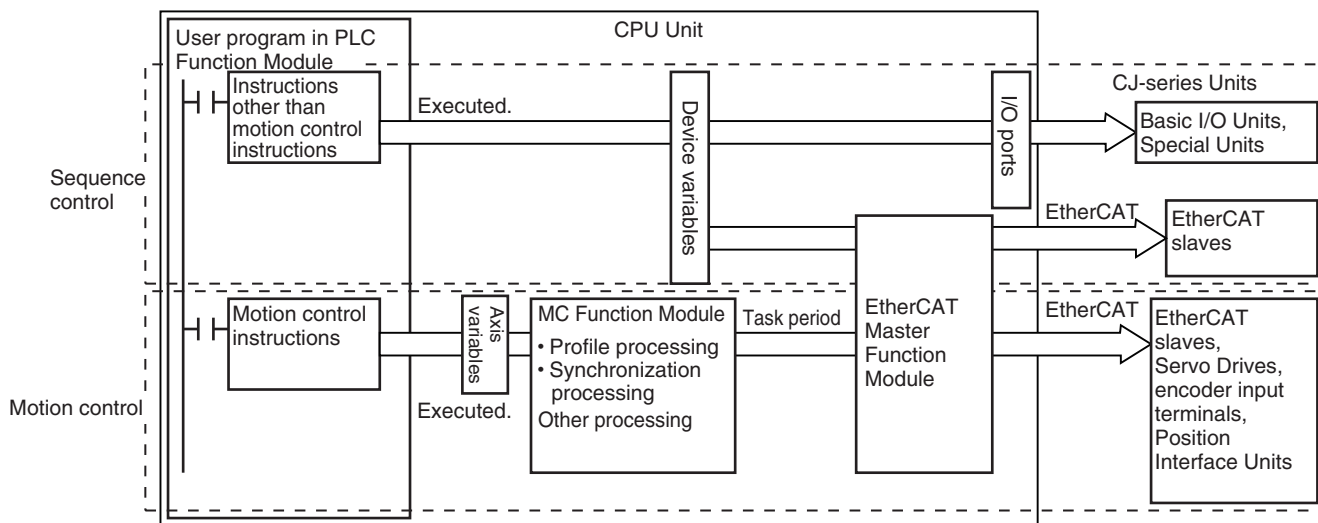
CPU Unit

User program in PLC Function Module

Instructions other than motion control instructions

Executed.

Device variables

I/O ports

CJ-series Units

Basic I/O Units, Special Units

Sequence control

EtherCAT

EtherCAT slaves

Motion control instructions

Axis variables

MC Function Module

• Profile processing
• Synchronization processing
Other processing

Task period

EtherCAT Master Function Module

EtherCAT

EtherCAT slaves, Servo Drives, encoder input terminals, Position Interface Units

Motion control

Executed.